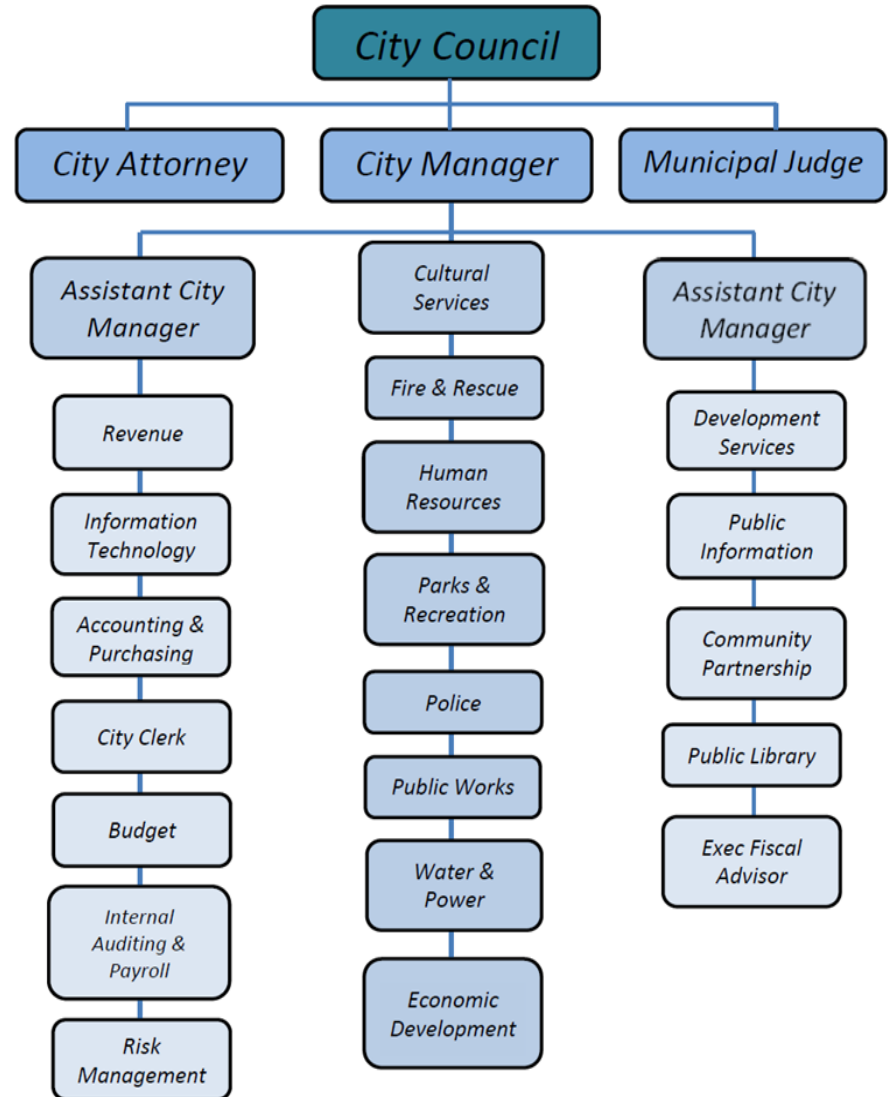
City Council

City Attorney

City Manager

Municipal Judge

Assistant City Manager

Revenue

Information Technology

Accounting & Purchasing

City Clerk

Budget

Internal Auditing & Payroll

Risk Management

Cultural Services

Fire & Rescue

Human Resources

Parks & Recreation

Police

Public Works

Water & Power

Economic Development

Assistant City Manager

Development Services

Public Information

Community Partnership

Public Library

Exec Fiscal Advisor